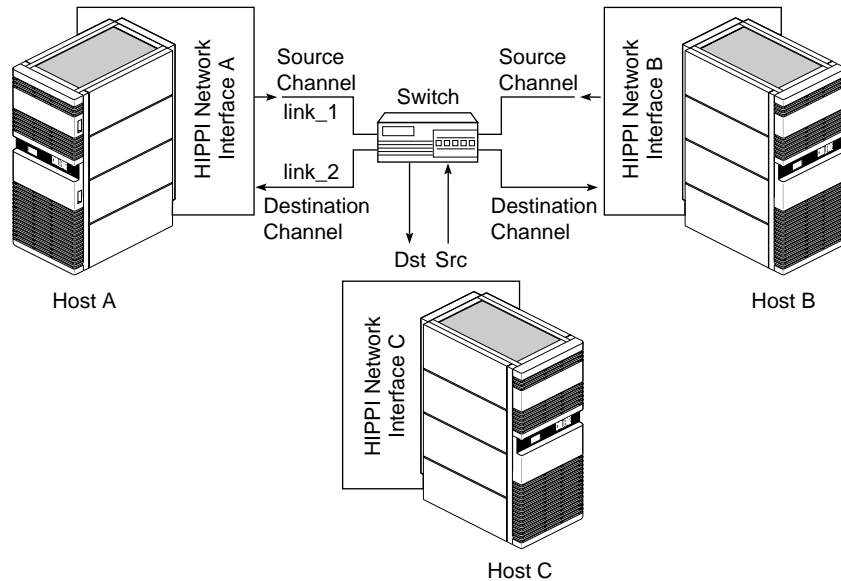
HIPPI Network Interface A

Source Channel

link_1

Switch

Source Channel

HIPPI Network Interface B

link_2

Destination Channel

Destination Channel

Dst Src

Host A

Host B

HIPPI Network Interface C

Host C